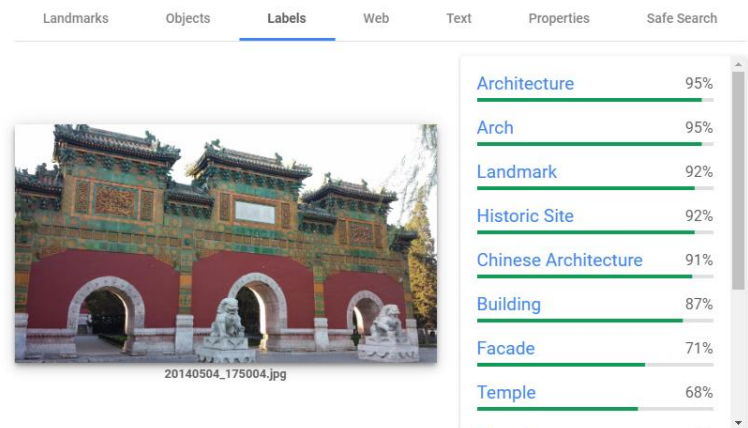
Landmarks Objects Labels Web Text Properties Safe Search

20140504_175004.jpg

| Label | Score |
|---|---|
| Architecture | 95% |
| Arch | 95% |
| Landmark | 92% |
| Historic Site | 92% |
| Chinese Architecture | 91% |
| Building | 87% |
| Facade | 71% |
| Temple | 68% |